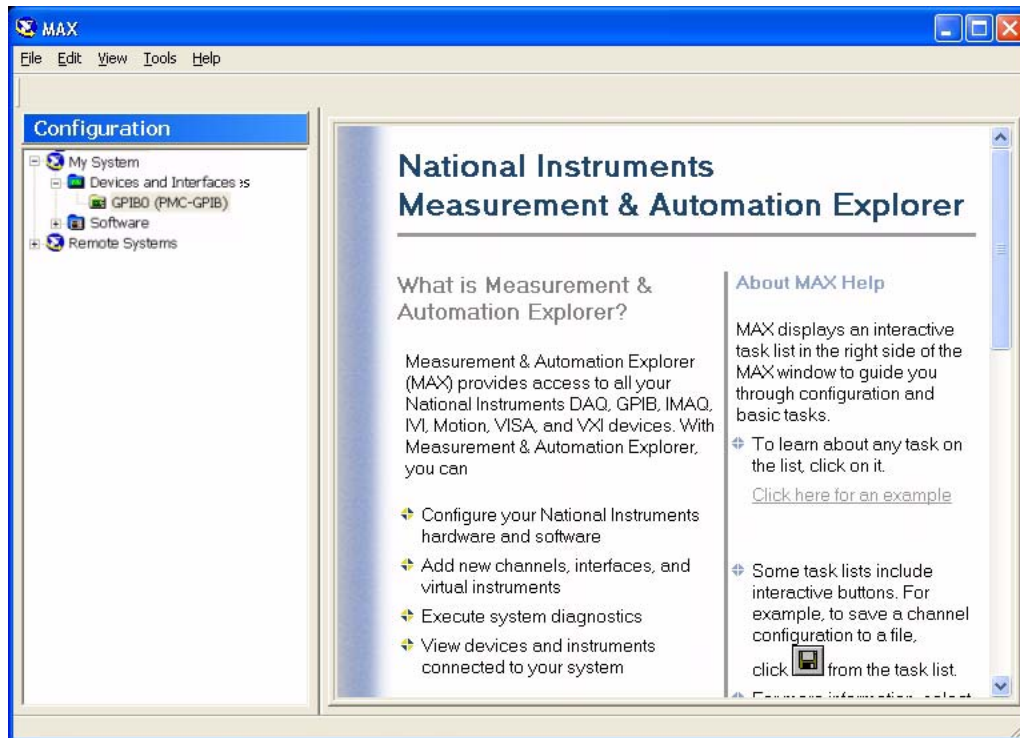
MAX

File Edit View Tools Help

Configuration

My System
Devices and Interfaces
GPIB0 (PMC-GPIB)
Software
Remote Systems

National Instruments
Measurement & Automation Explorer

What is Measurement & Automation Explorer?

Measurement & Automation Explorer (MAX) provides access to all your National Instruments DAQ, GPIB, IMAQ, IVI, Motion, VISA, and VXI devices. With Measurement & Automation Explorer, you can

Configure your National Instruments hardware and software

Add new channels, interfaces, and virtual instruments

Execute system diagnostics

View devices and instruments connected to your system

About MAX Help

MAX displays an interactive task list in the right side of the MAX window to guide you through configuration and basic tasks.

To learn about any task on the list, click on it.

Click here for an example

Some task lists include interactive buttons. For example, to save a channel configuration to a file, click from the task list.

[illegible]